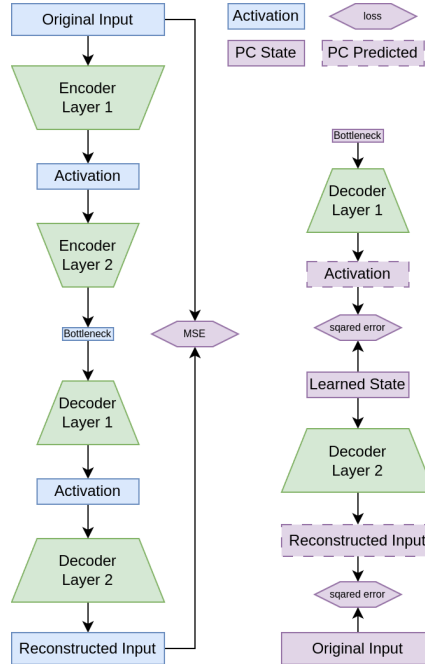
Original Input

Encoder Layer 1

Activation

Encoder Layer 2

Bottleneck

Decoder Layer 1

Activation

Decoder Layer 2

Reconstructed Input

MSE

Activation

loss

PC State

PC Predicted

Bottleneck

Decoder Layer 1

Activation

sqared error

Learned State

Decoder Layer 2

Reconstructed Input

sqared error

Original Input